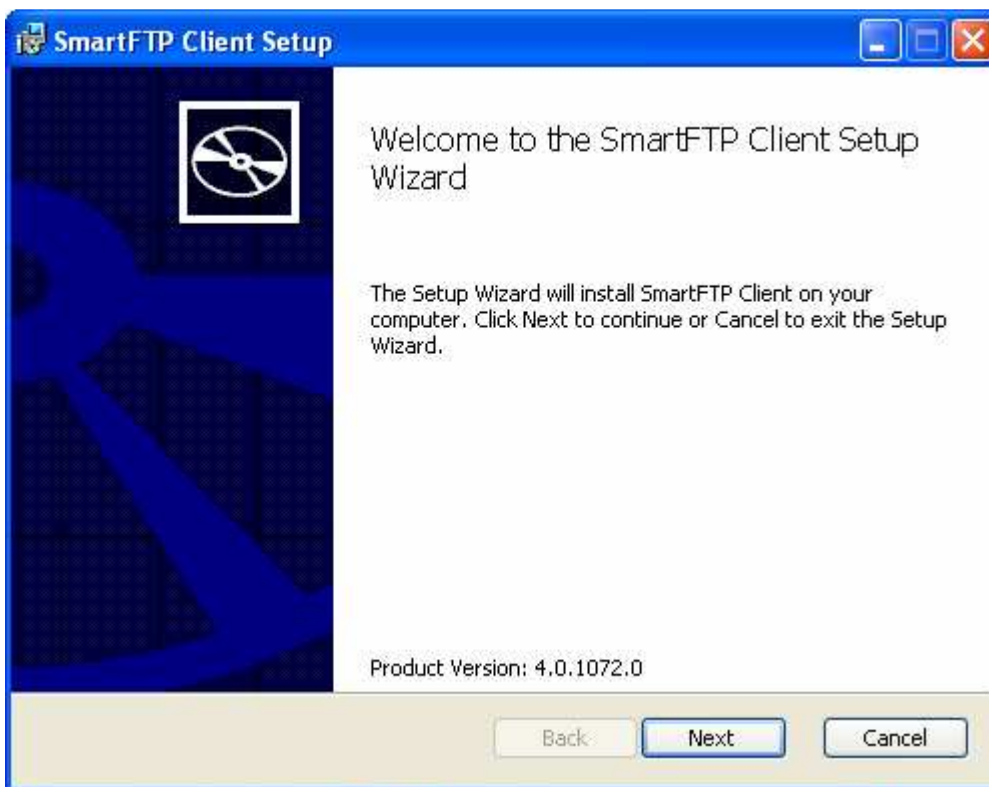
SmartFTP Client Setup

Welcome to the SmartFTP Client Setup Wizard

The Setup Wizard will install SmartFTP Client on your computer. Click Next to continue or Cancel to exit the Setup Wizard.

Product Version: 4.0.1072.0

Back
Next
Cancel